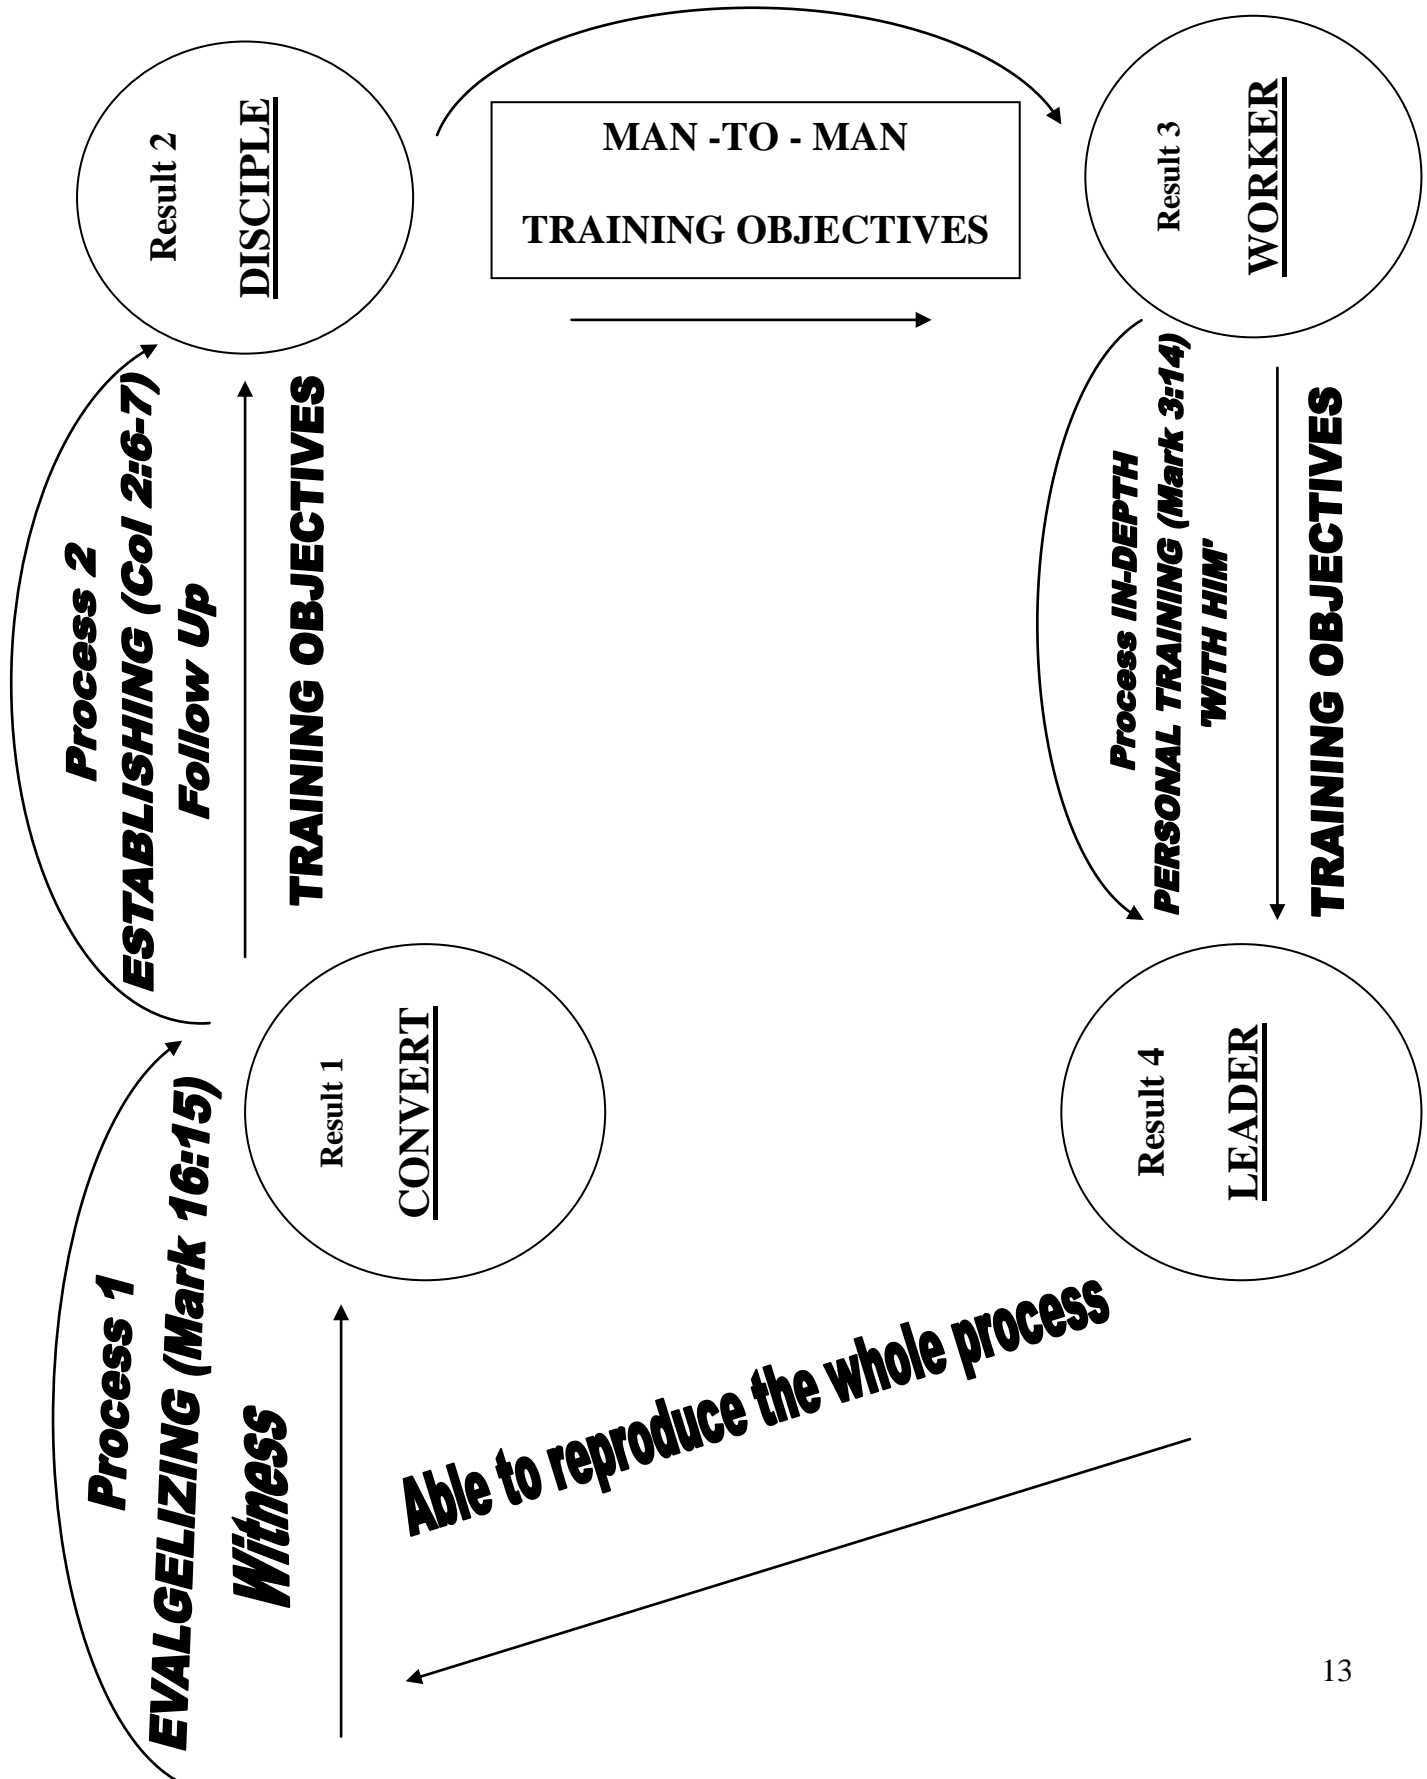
Process 1
EVALGELIZING (Mark 16:15)
Witness

Result 1
CONVERT

Process 2
ESTABLISHING (Col 2:6-7)
Follow Up

TRAINING OBJECTIVES

Result 2
DISCIPLE

MAN -TO - MAN
TRAINING OBJECTIVES

Result 3
WORKER

Process IN-DEPTH
PERSONAL TRAINING (Mark 3:14)
'WITH HIM'

TRAINING OBJECTIVES

Result 4
LEADER

Able to reproduce the whole process

13